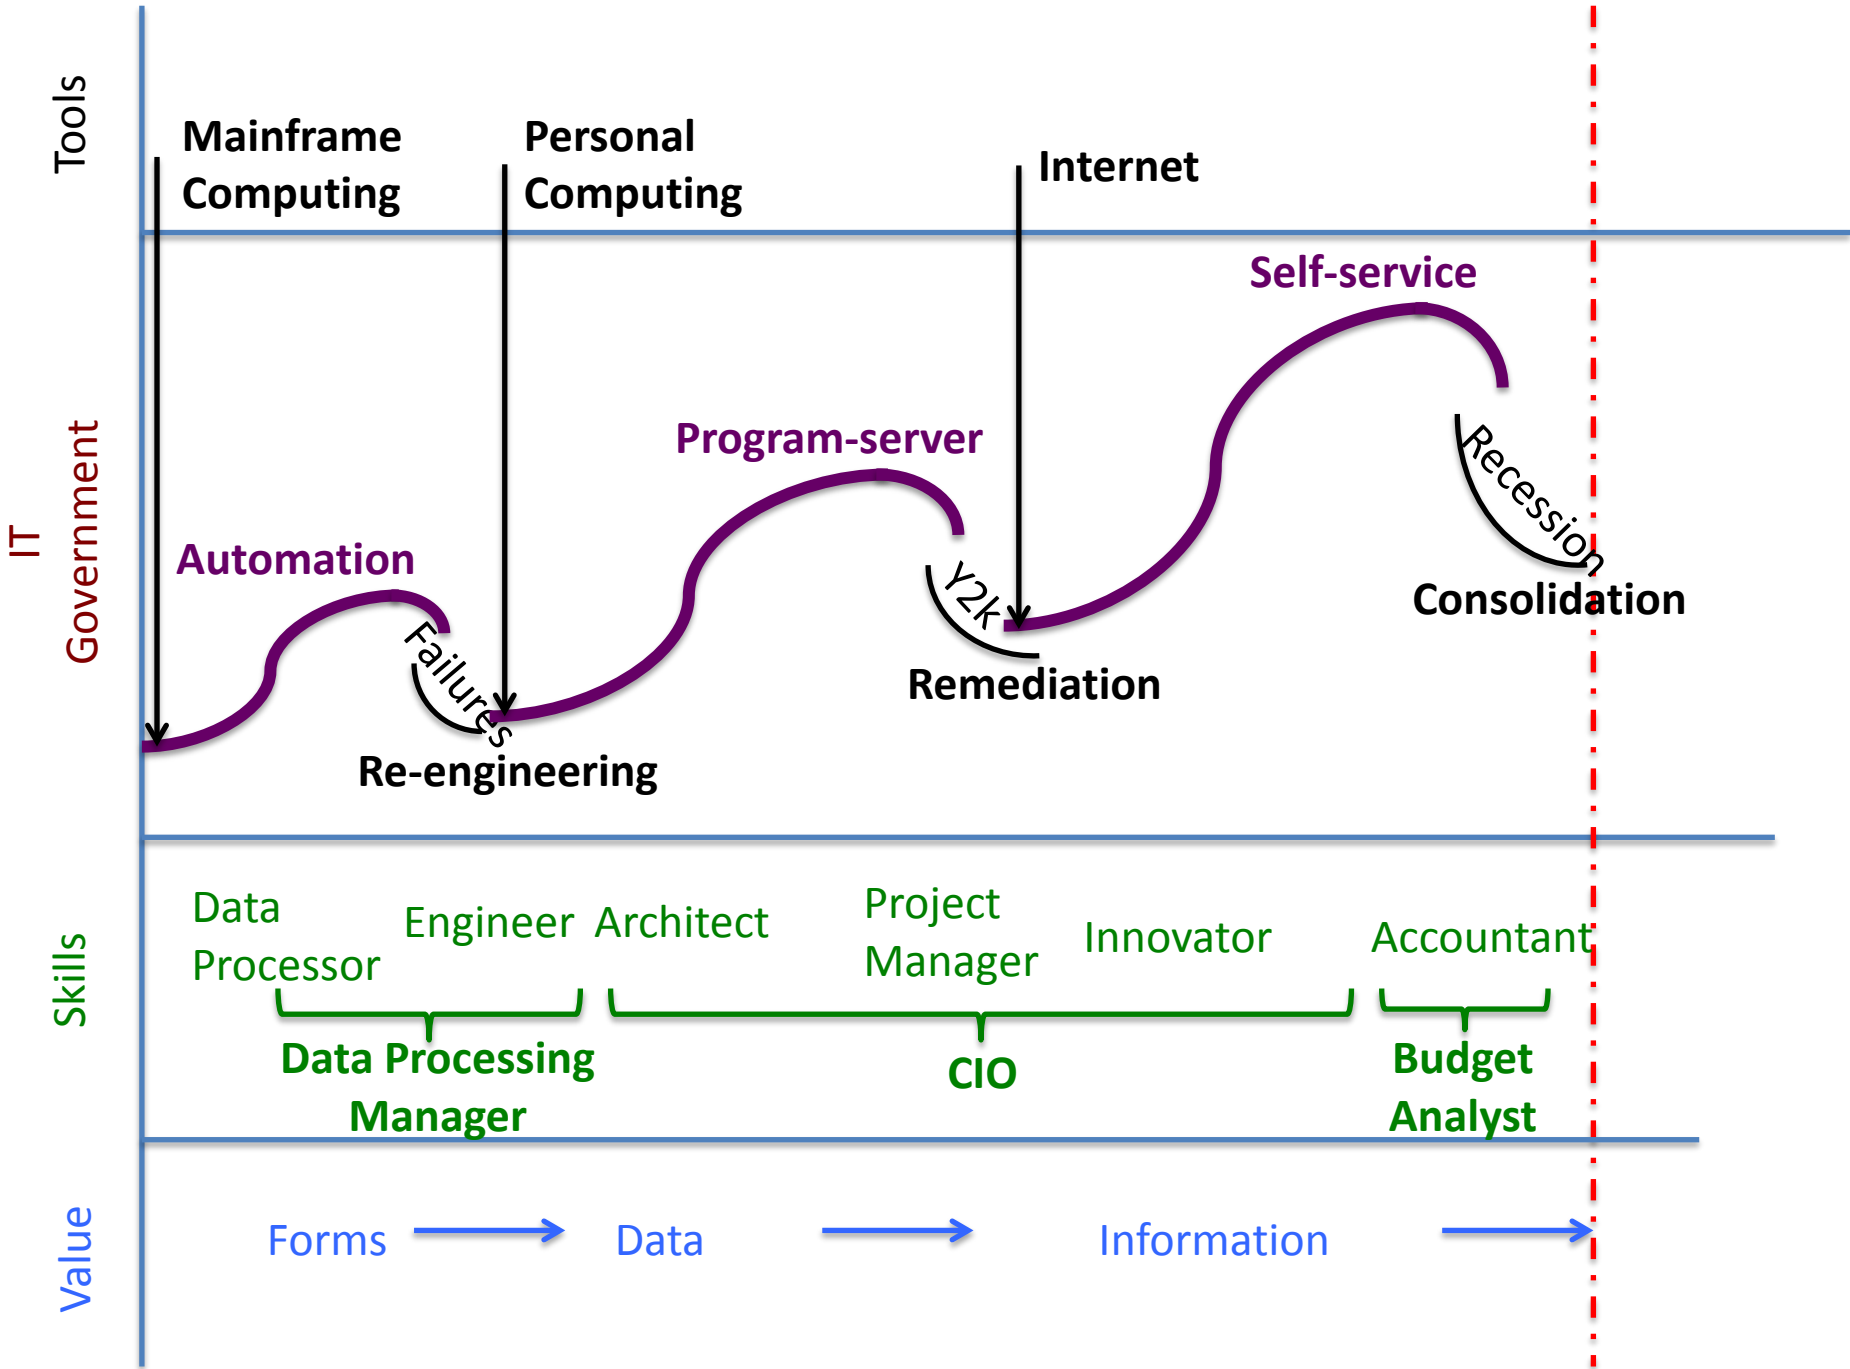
Tools

Mainframe Computing

Personal Computing

Internet

IT Government

Self-service

Program-server

Automation

Failures

Re-engineering

Y2k

Remediation

Recession

Consolidation

Skills

Data Processor

Engineer

Architect

Project Manager

Innovator

Accountant

Data Processing Manager

CIO

Budget Analyst

Value

Forms

Data

Information